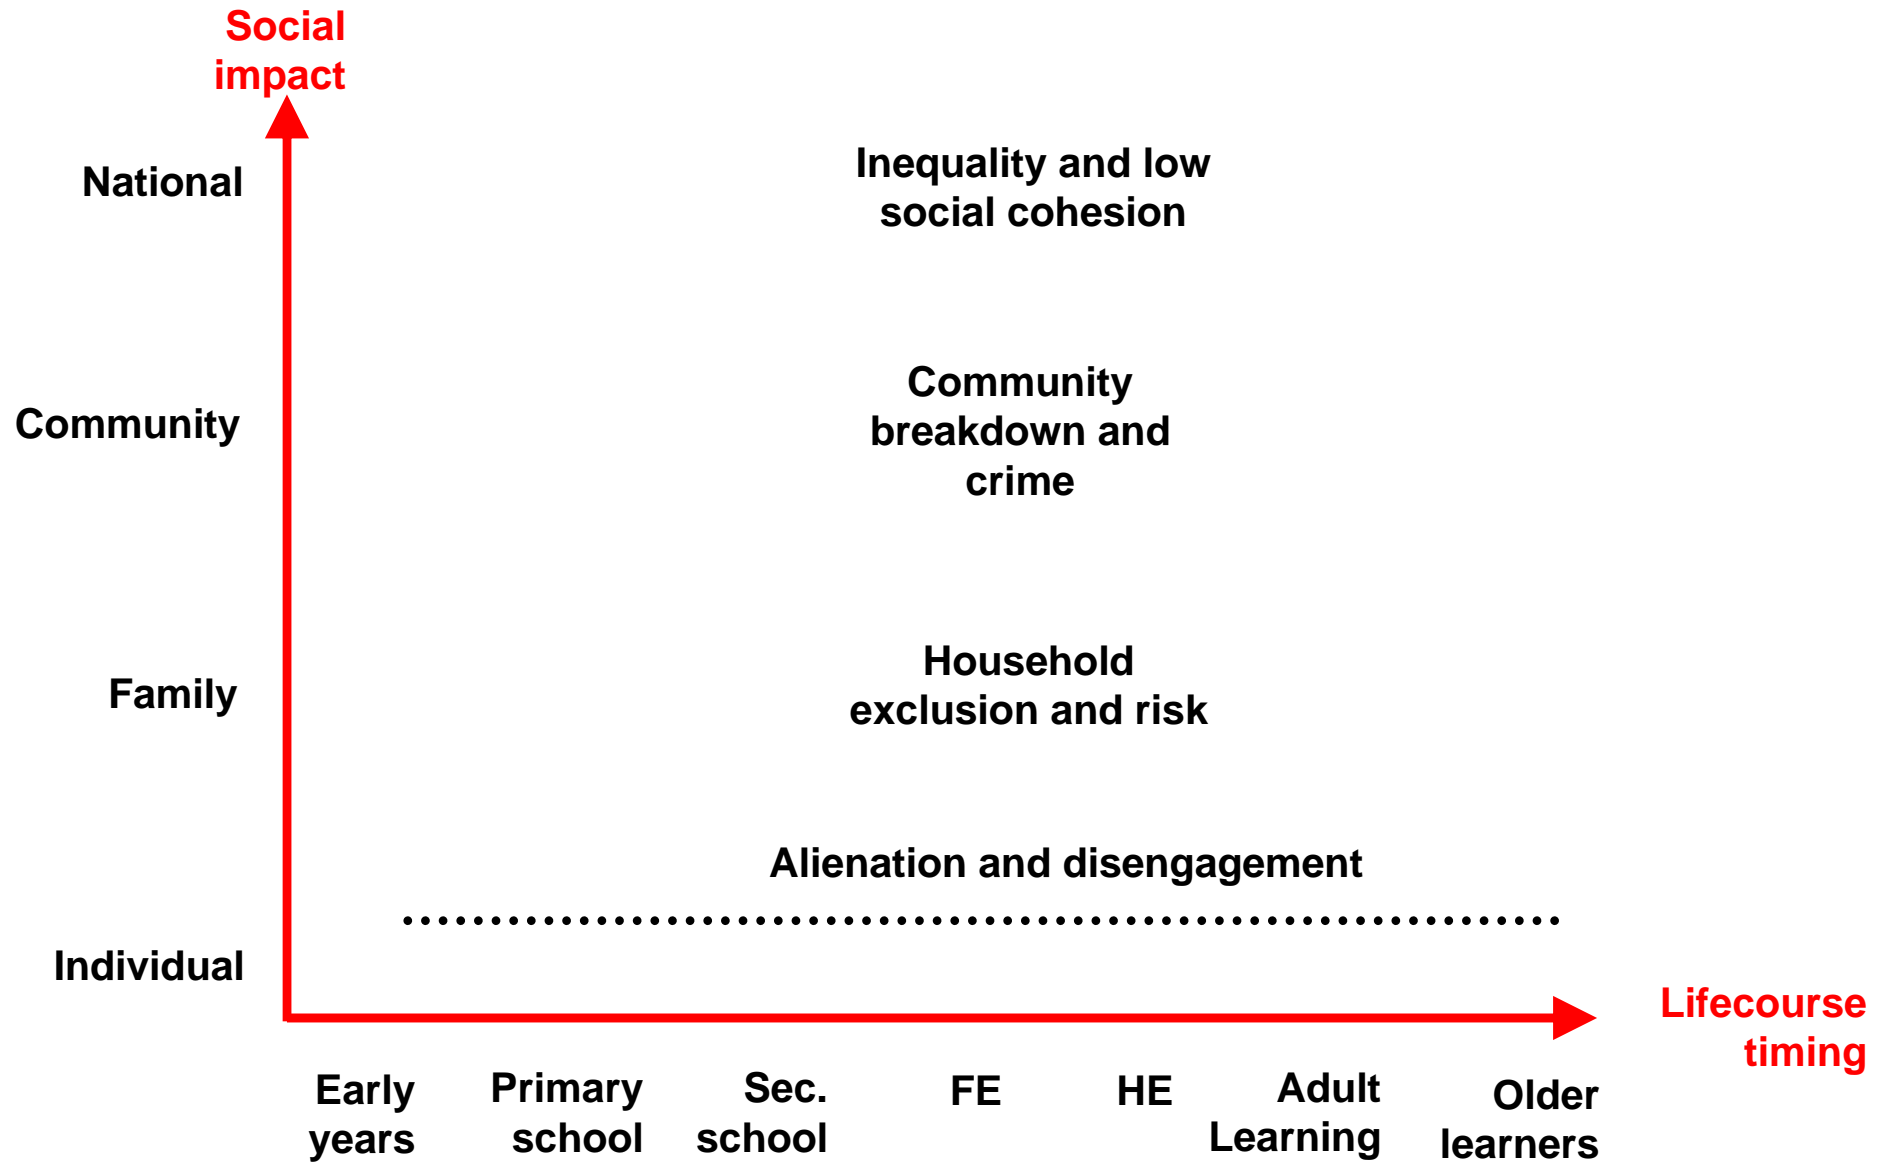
Social impact

National

Inequality and low social cohesion

Community

Community breakdown and crime

Family

Household exclusion and risk

Alienation and disengagement

Individual

Lifecourse timing

Early years

Primary school

Sec. school

FE

HE

Adult Learning

Older learners